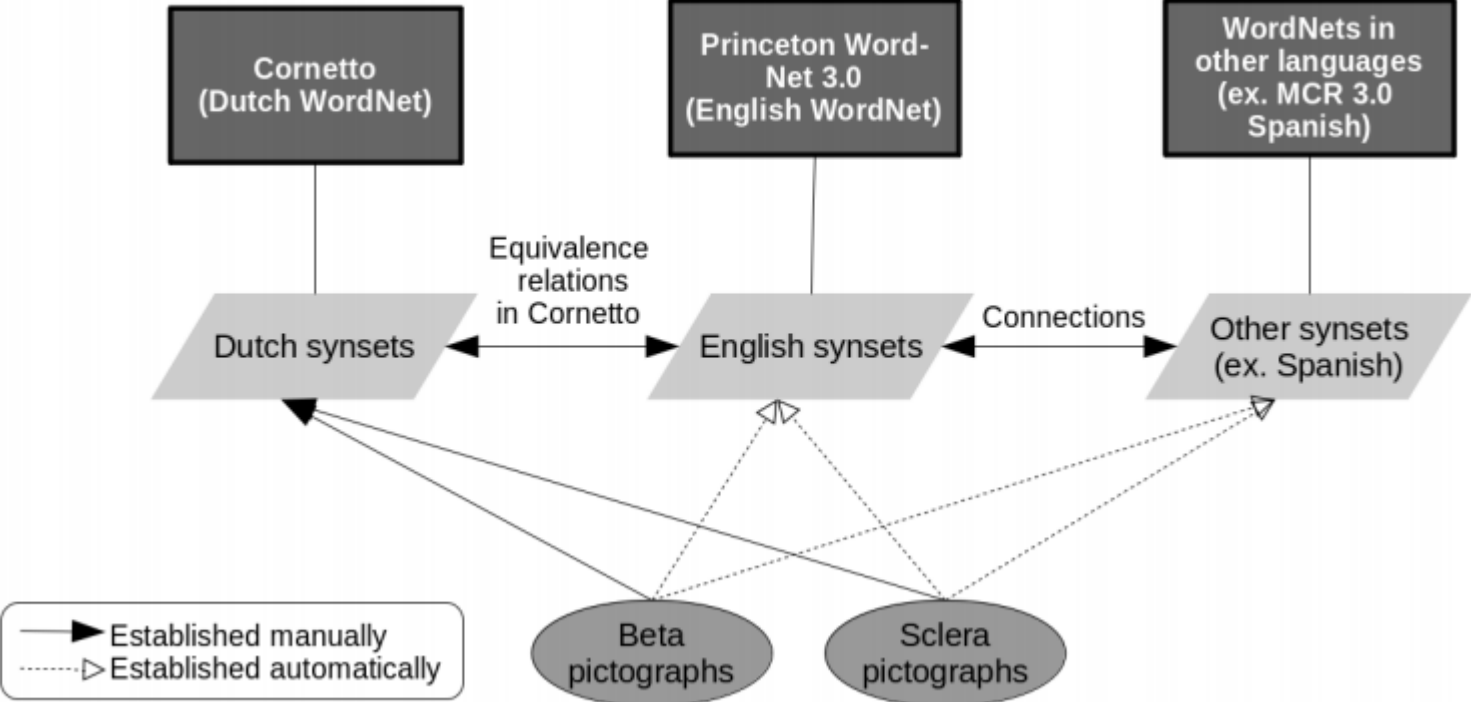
Cornetto (Dutch WordNet)

Princeton WordNet 3.0 (English WordNet)

WordNets in other languages (ex. MCR 3.0 Spanish)

Equivalence relations in Cornetto

Dutch synsets

English synsets

Connections

Other synsets (ex. Spanish)

Established manually
Established automatically

Beta pictographs

Sclera pictographs